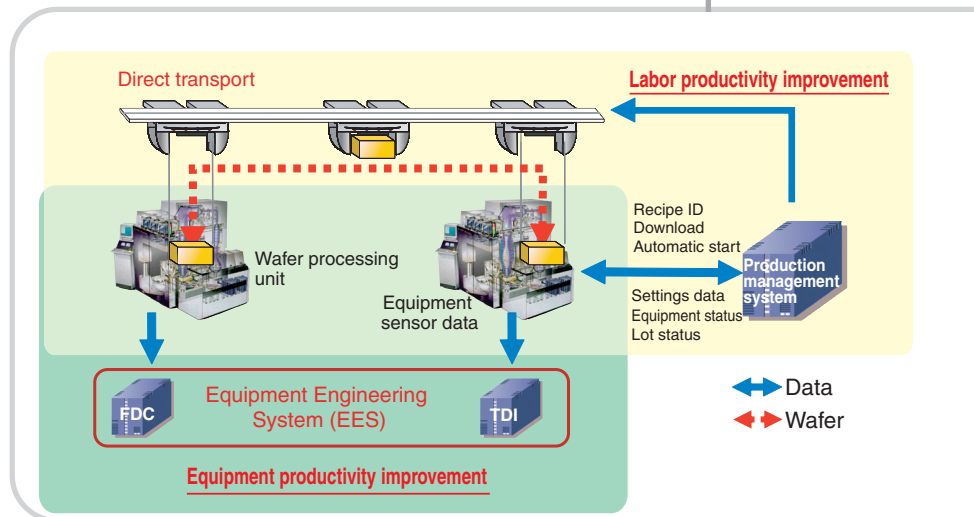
Direct transport

Labor productivity improvement

Recipe ID
Download
Automatic start

Wafer processing unit

Equipment sensor data

Production management system

Settings data
Equipment status
Lot status

FDC

Equipment Engineering System (EES)

TDI

Data

Wafer

Equipment productivity improvement